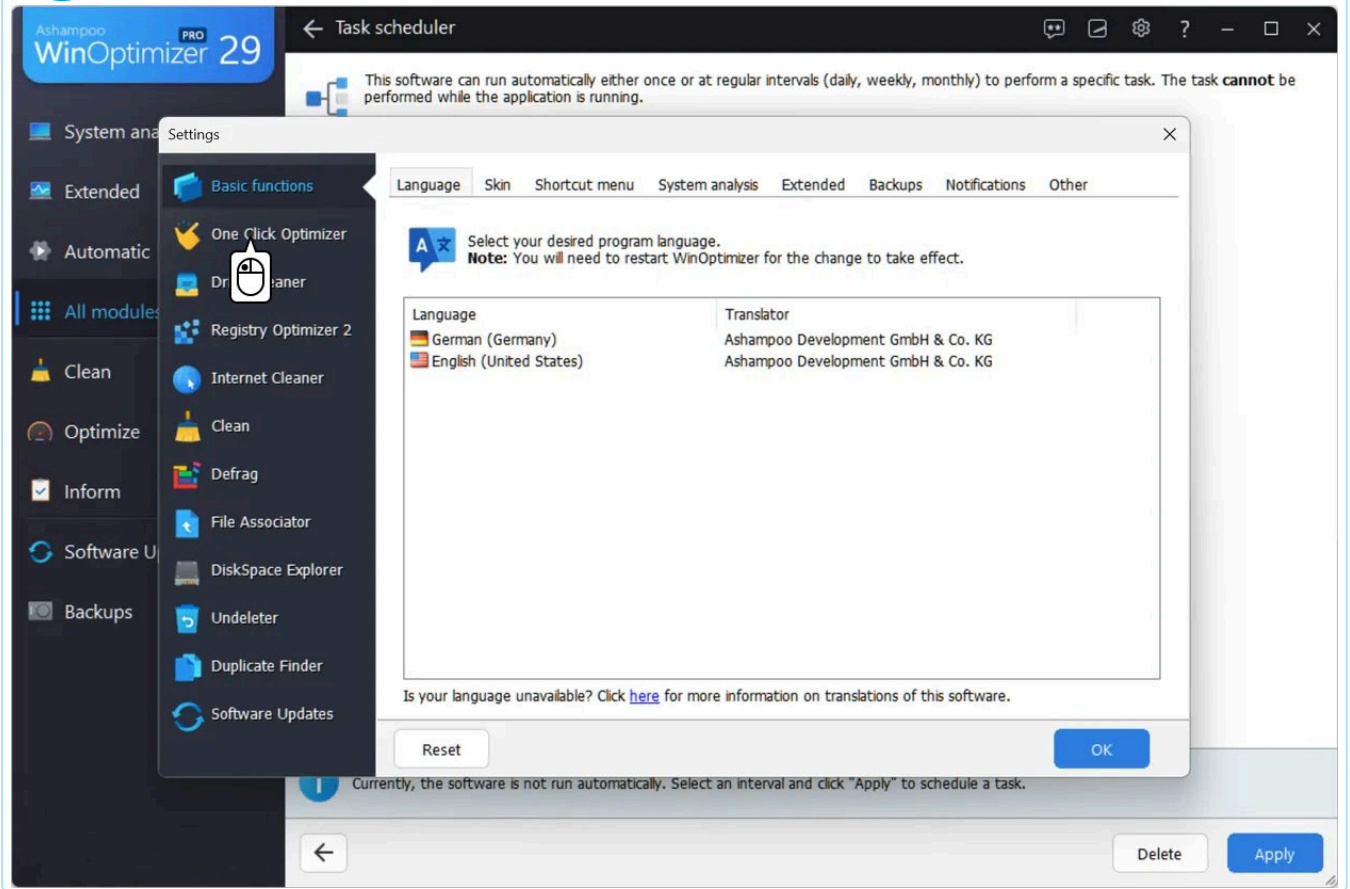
Ashampoo
WinOptimizer PRO 29

Task scheduler

? – □ ×

This software can run automatically either once or at regular intervals (daily, weekly, monthly) to perform a specific task. The task **cannot** be performed while the application is running.

System ana
Extended
Automatic
All modules
Clean
Optimize
Inform
Software U
Backups

Settings ×

Basic functions
One Click Optimizer
Dr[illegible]eaner
Registry Optimizer 2
Internet Cleaner
Clean
Defrag
File Associator
DiskSpace Explorer
Undeleter
Duplicate Finder
Software Updates

Language Skin Shortcut menu System analysis Extended Backups Notifications Other

Select your desired program language.
**Note:** You will need to restart WinOptimizer for the change to take effect.

| Language | Translator |
|---|---|
| German (Germany) | Ashampoo Development GmbH & Co. KG |
| English (United States) | Ashampoo Development GmbH & Co. KG |

Is your language unavailable? Click here for more information on translations of this software.

Reset

OK

Currently, the software is not run automatically. Select an interval and click "Apply" to schedule a task.

Delete

Apply